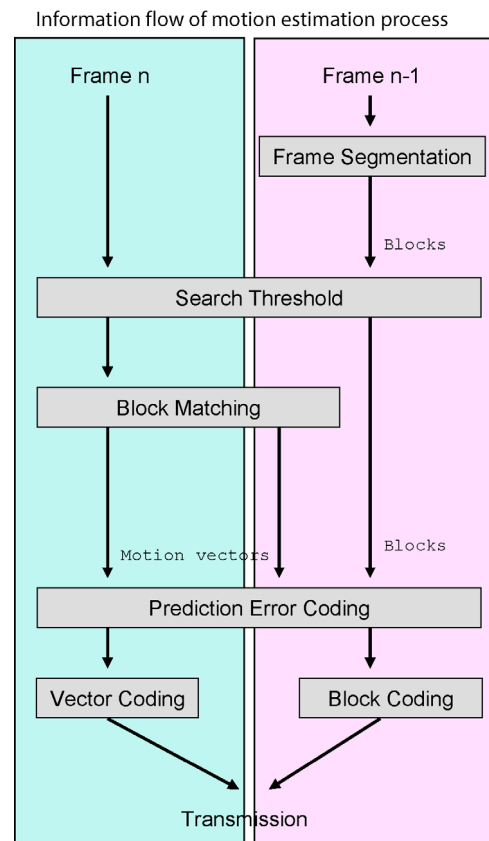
Information flow of motion estimation process

Frame n

Frame n-1

Frame Segmentation

Blocks

Search Threshold

Block Matching

Motion vectors

Blocks

Prediction Error Coding

Vector Coding

Block Coding

Transmission